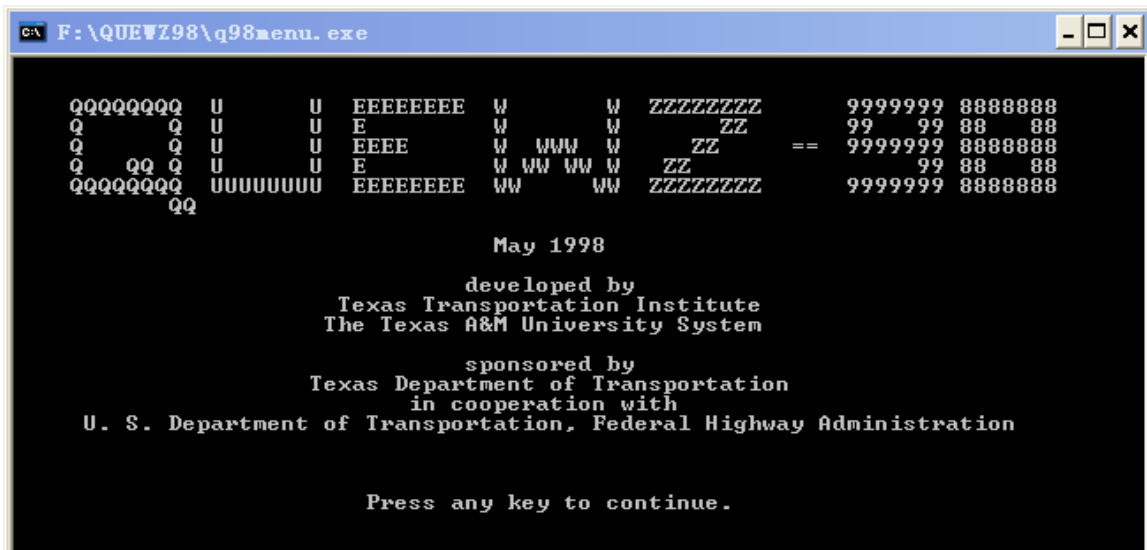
F:\QUEWZ98\q98menu.exe

QQQQQQQQ  U        U  EEEEEEEE  W          W  ZZZZZZZZ       9999999 8888888
Q        Q  U        U  E             W          W          ZZ        99    99 88     88
Q        Q  U        U  EEEE        W   WWW   W        ZZ     ==  9999999 8888888
Q   QQ  Q  U        U  E             W WW WW W     ZZ                   99 88     88
QQQQQQQQ  UUUUUUUU  EEEEEEEE  WW        WW  ZZZZZZZZ       9999999 8888888
          QQ

May 1998

developed by
Texas Transportation Institute
The Texas A&M University System

sponsored by
Texas Department of Transportation
in cooperation with
U. S. Department of Transportation, Federal Highway Administration

Press any key to continue.